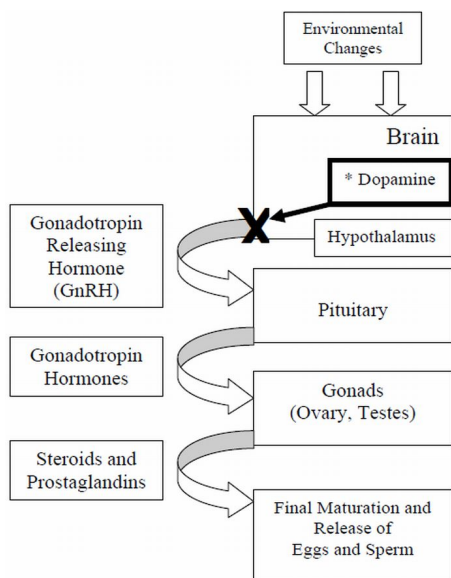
Environmental Changes

Brain

* Dopamine

Gonadotropin Releasing Hormone (GnRH)

X

Hypothalamus

Pituitary

Gonadotropin Hormones

Gonads (Ovary, Testes)

Steroids and Prostaglandins

Final Maturation and Release of Eggs and Sperm